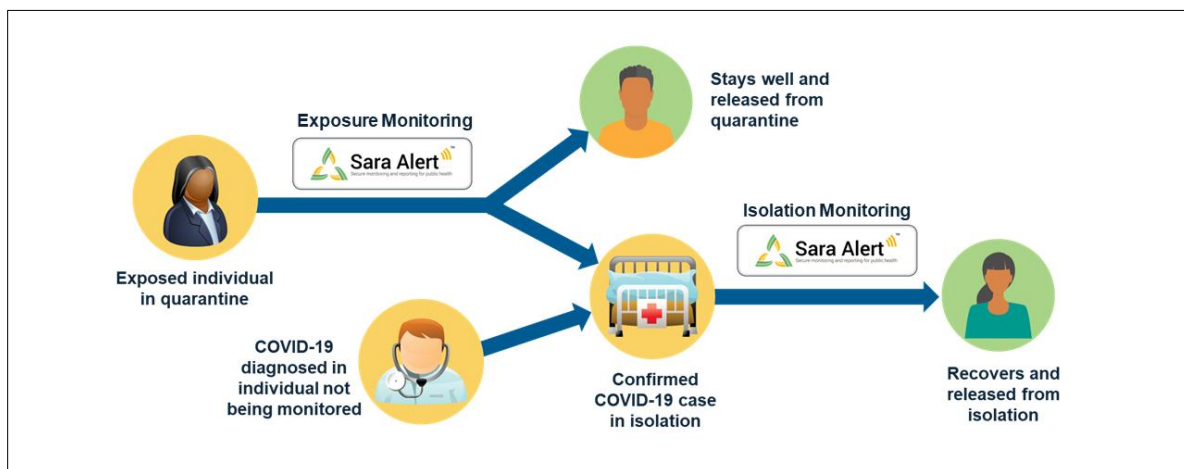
Exposure Monitoring

Sara Alert™
Secure monitoring and reporting for public health

Stays well and released from quarantine

Isolation Monitoring

Sara Alert™
Secure monitoring and reporting for public health

Exposed individual in quarantine

COVID-19 diagnosed in individual not being monitored

Confirmed COVID-19 case in isolation

Recovers and released from isolation